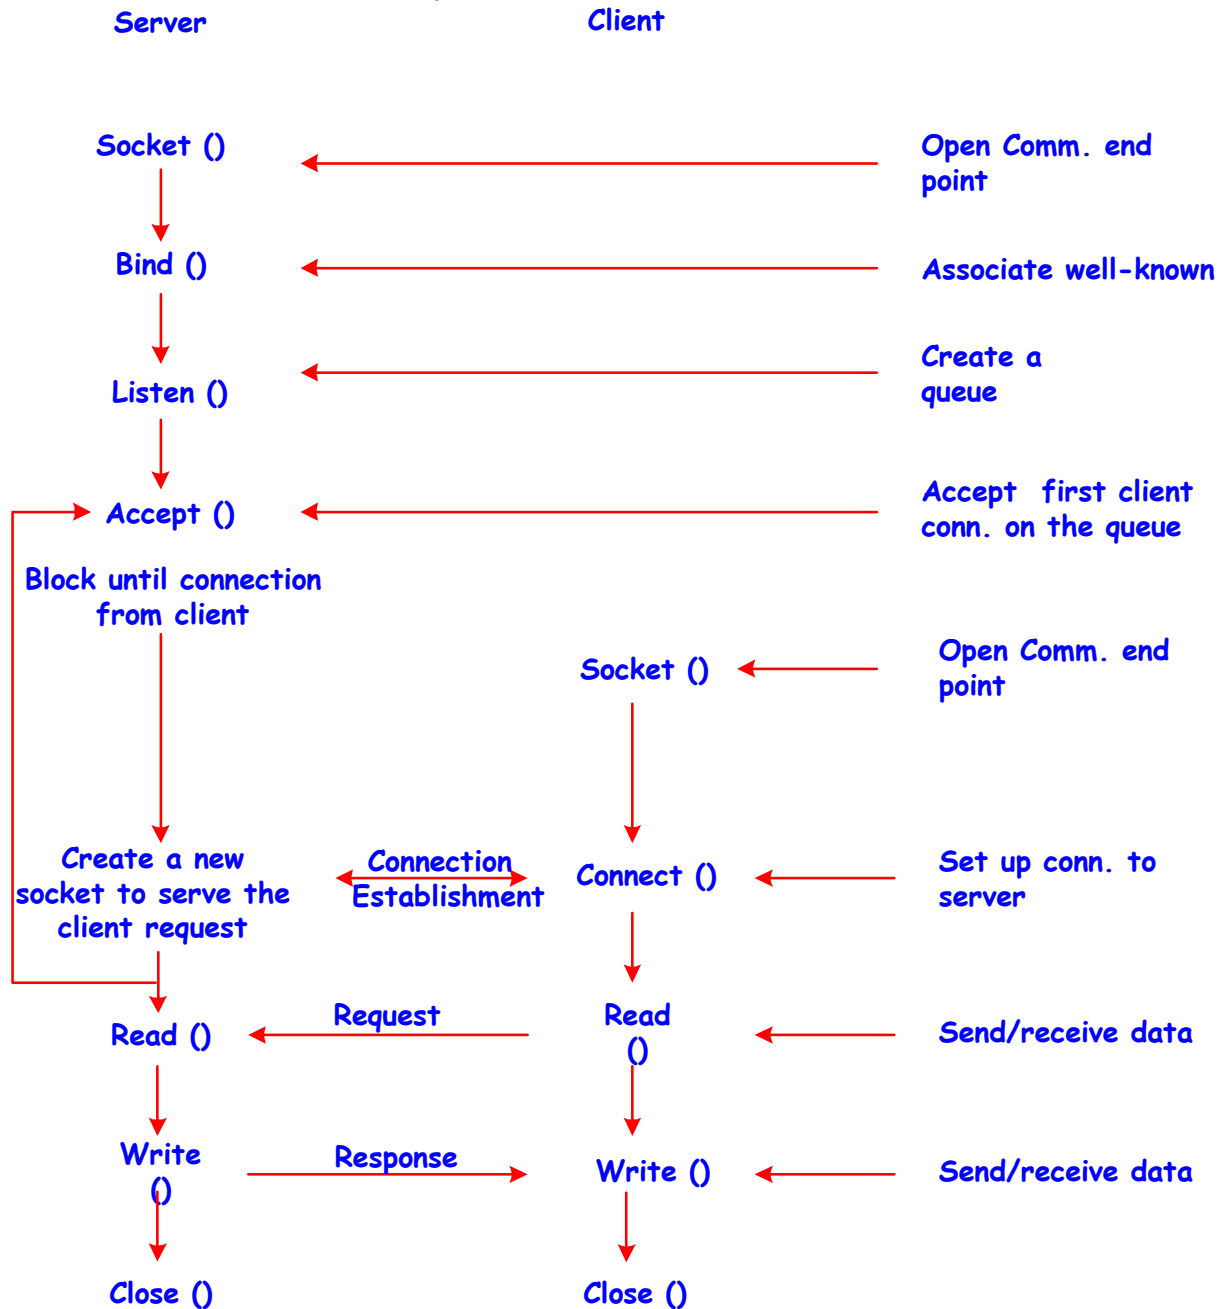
Server

Client

Socket ()

Open Comm. end point

Bind ()

Associate well-known

Listen ()

Create a queue

Accept ()

Accept first client conn. on the queue

Block until connection from client

Socket ()

Open Comm. end point

Create a new socket to serve the client request

Connection Establishment

Connect ()

Set up conn. to server

Read ()

Request

Read ()

Send/receive data

Write ()

Response

Write ()

Send/receive data

Close ()

Close ()